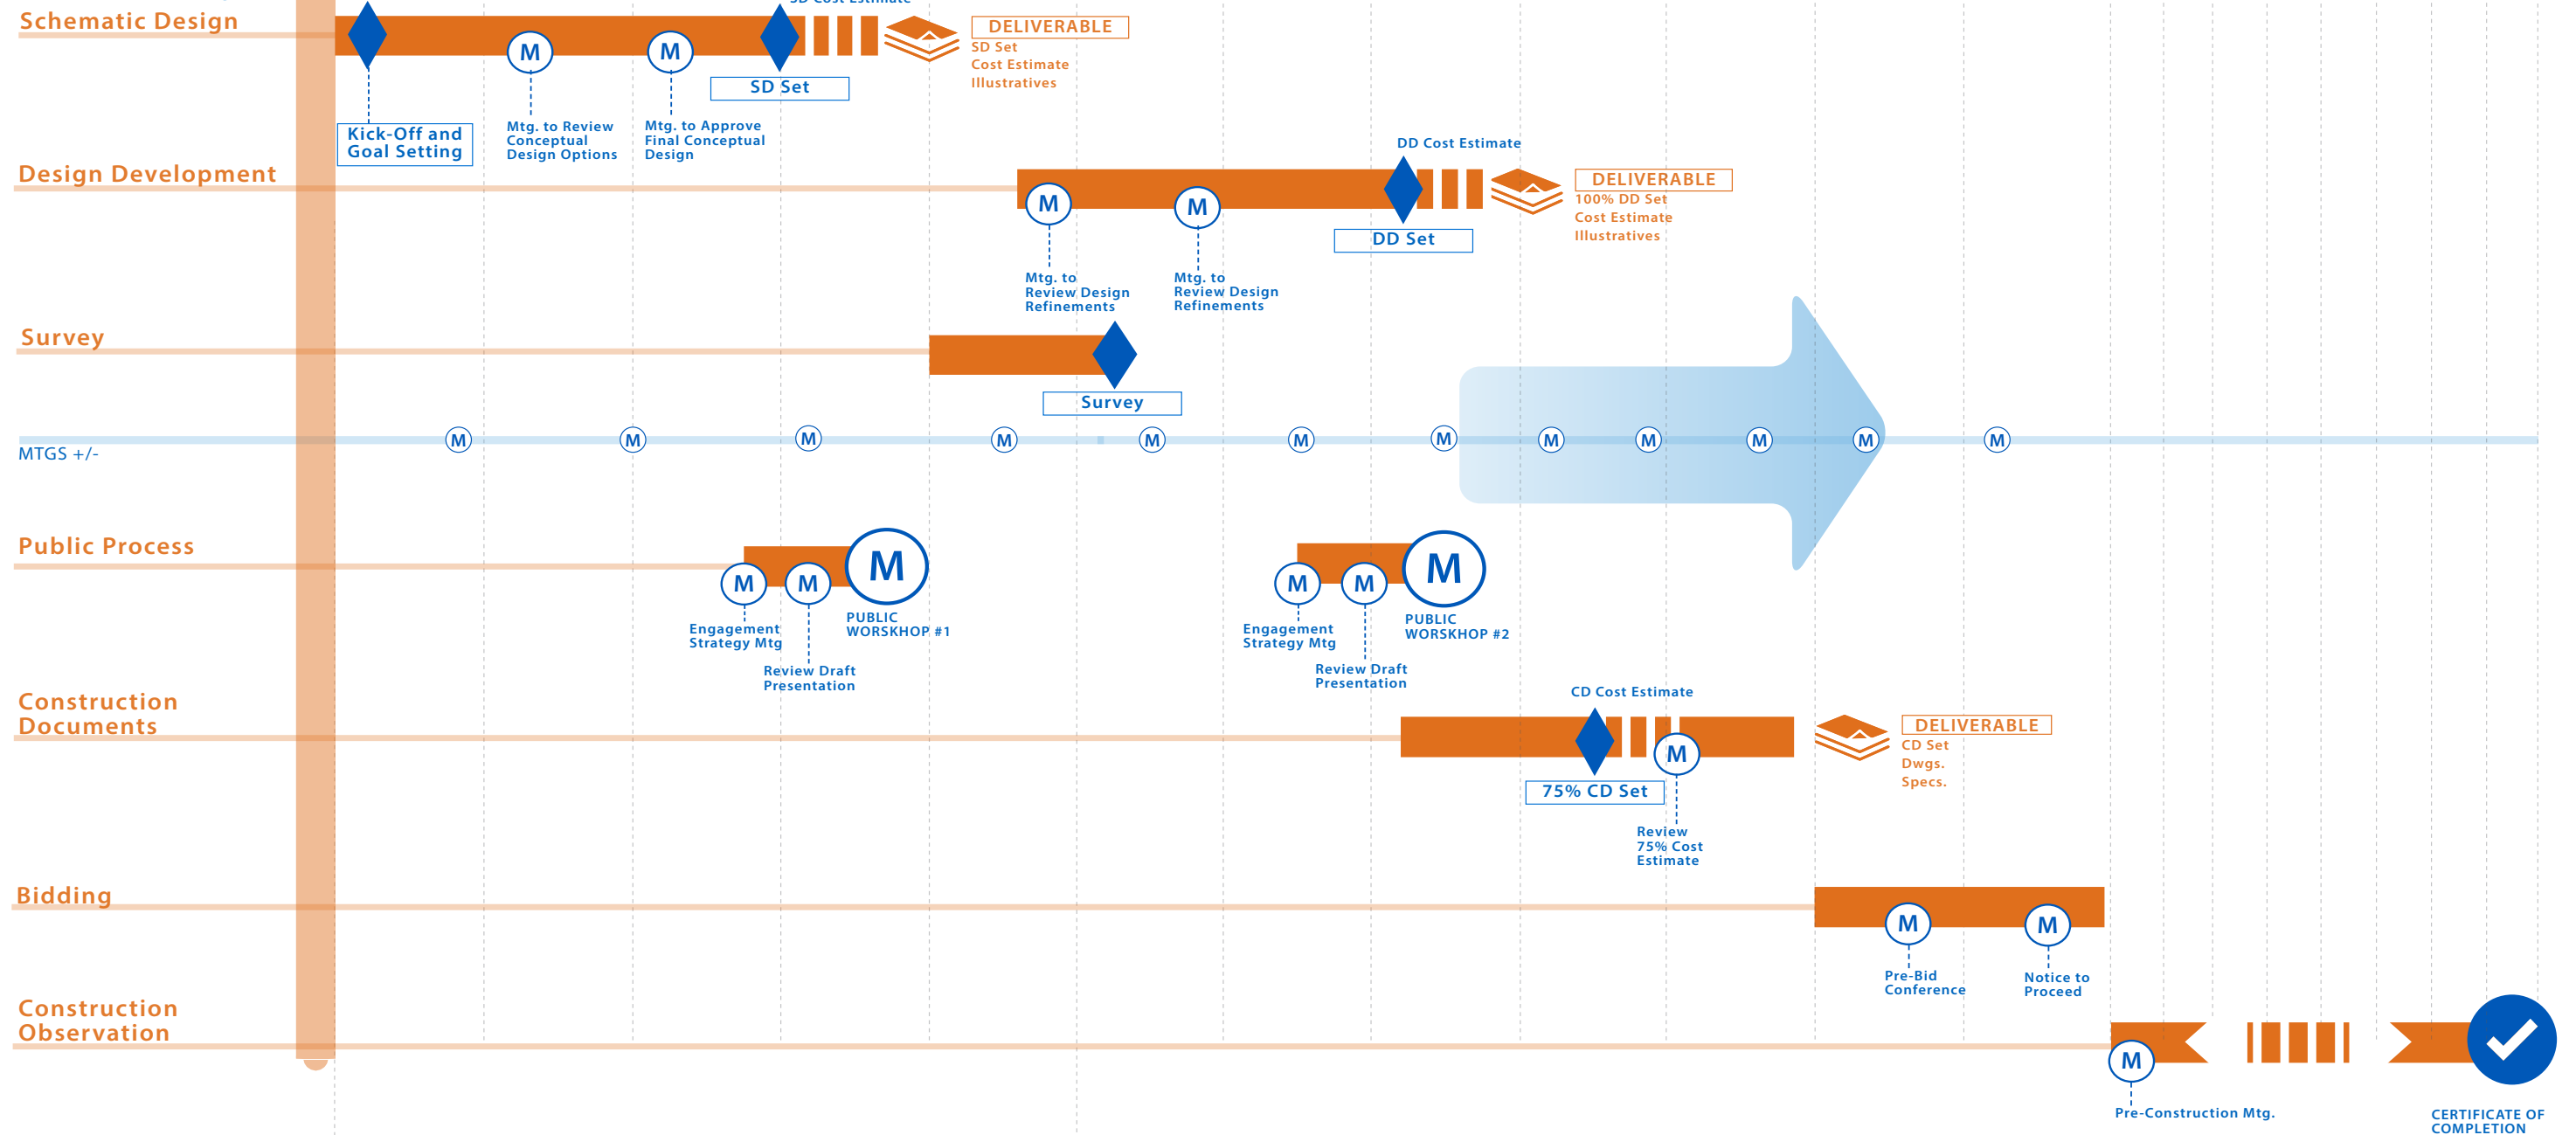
Schematic Design

SD Cost Estimate

DELIVERABLE
SD Set
Cost Estimate
Illustratives

M M

SD Set

Kick-Off and Goal Setting

Mtg. to Review Conceptual Design Options

Mtg. to Approve Final Conceptual Design

Design Development

DD Cost Estimate

DELIVERABLE
100% DD Set
Cost Estimate
Illustratives

M M

DD Set

Mtg. to Review Design Refinements

Mtg. to Review Design Refinements

Survey

Survey

MTGS +/-

M M M M M M M M M M M M M

Public Process

M M M
PUBLIC WORSKHOP #1

Engagement Strategy Mtg

Review Draft Presentation

M M M
PUBLIC WORSKHOP #2

Engagement Strategy Mtg

Review Draft Presentation

Construction Documents

CD Cost Estimate

DELIVERABLE
CD Set
Dwgs.
Specs.

M

75% CD Set

Review 75% Cost Estimate

Bidding

M M

Pre-Bid Conference

Notice to Proceed

Construction Observation

M

Pre-Construction Mtg.

CERTIFICATE OF COMPLETION